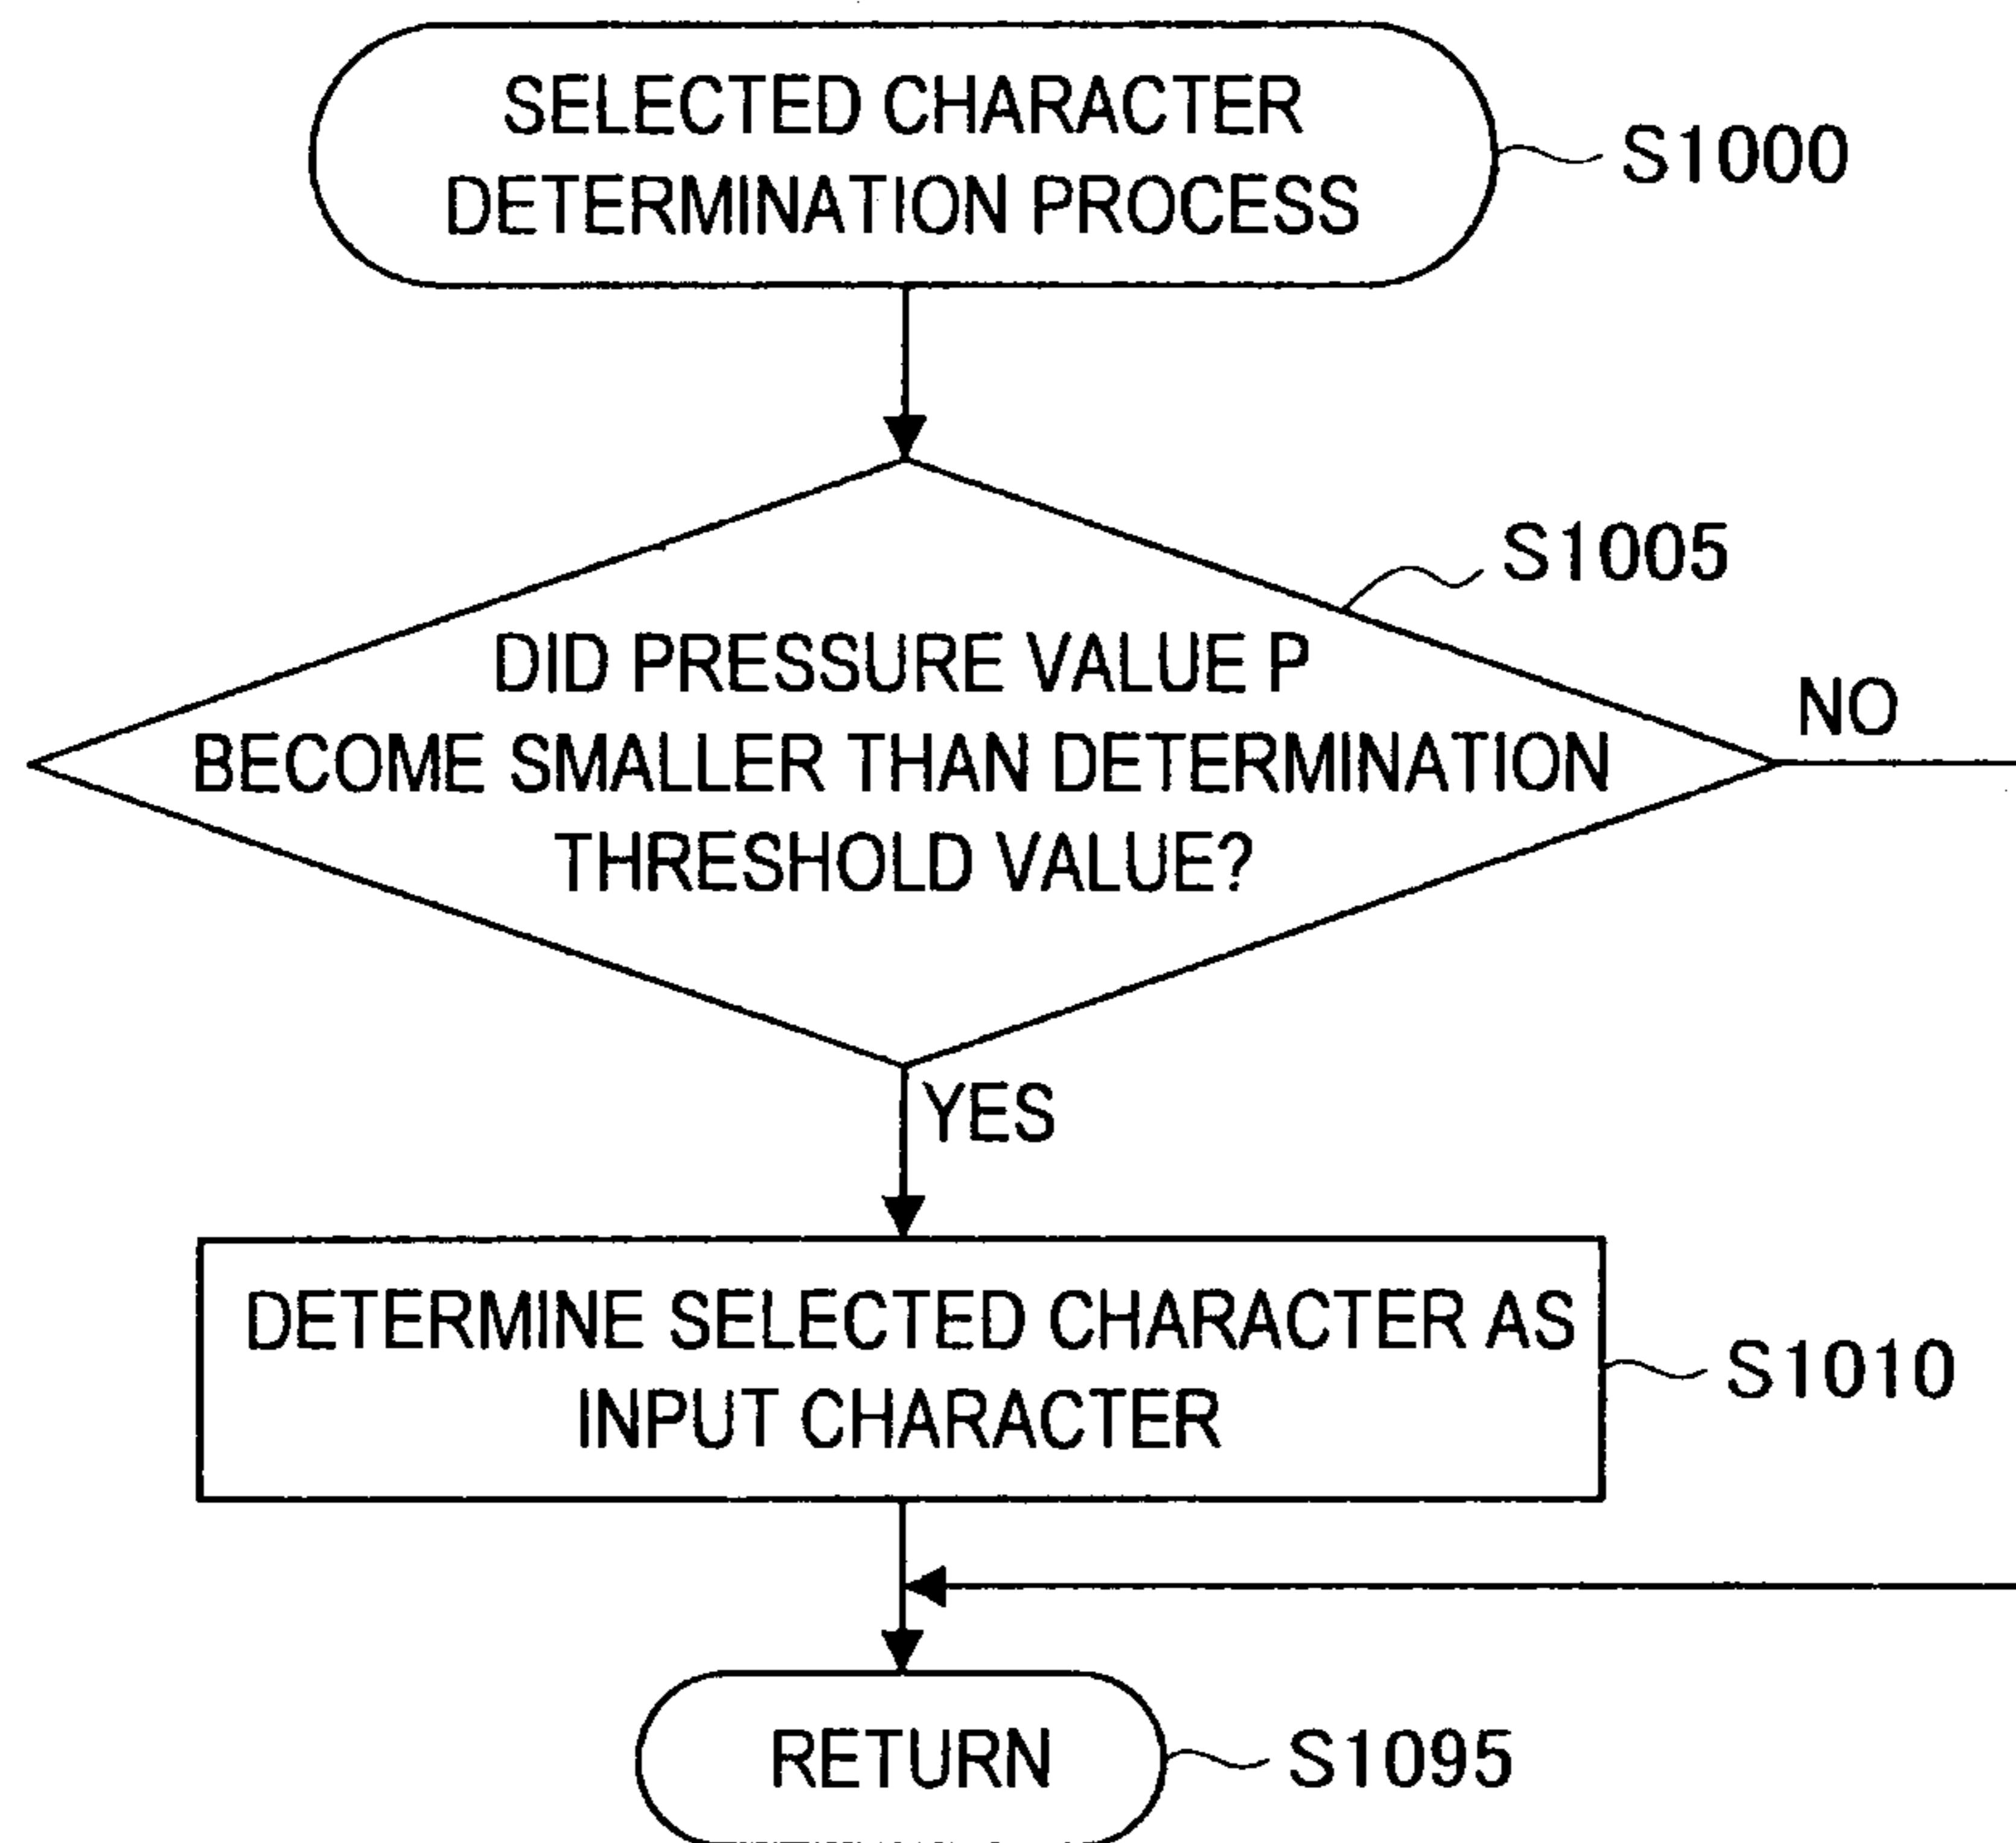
SELECTED CHARACTER DETERMINATION PROCESS

S1000

S1005

DID PRESSURE VALUE P BECOME SMALLER THAN DETERMINATION THRESHOLD VALUE?

NO

YES

DETERMINE SELECTED CHARACTER AS INPUT CHARACTER

S1010

RETURN

S1095